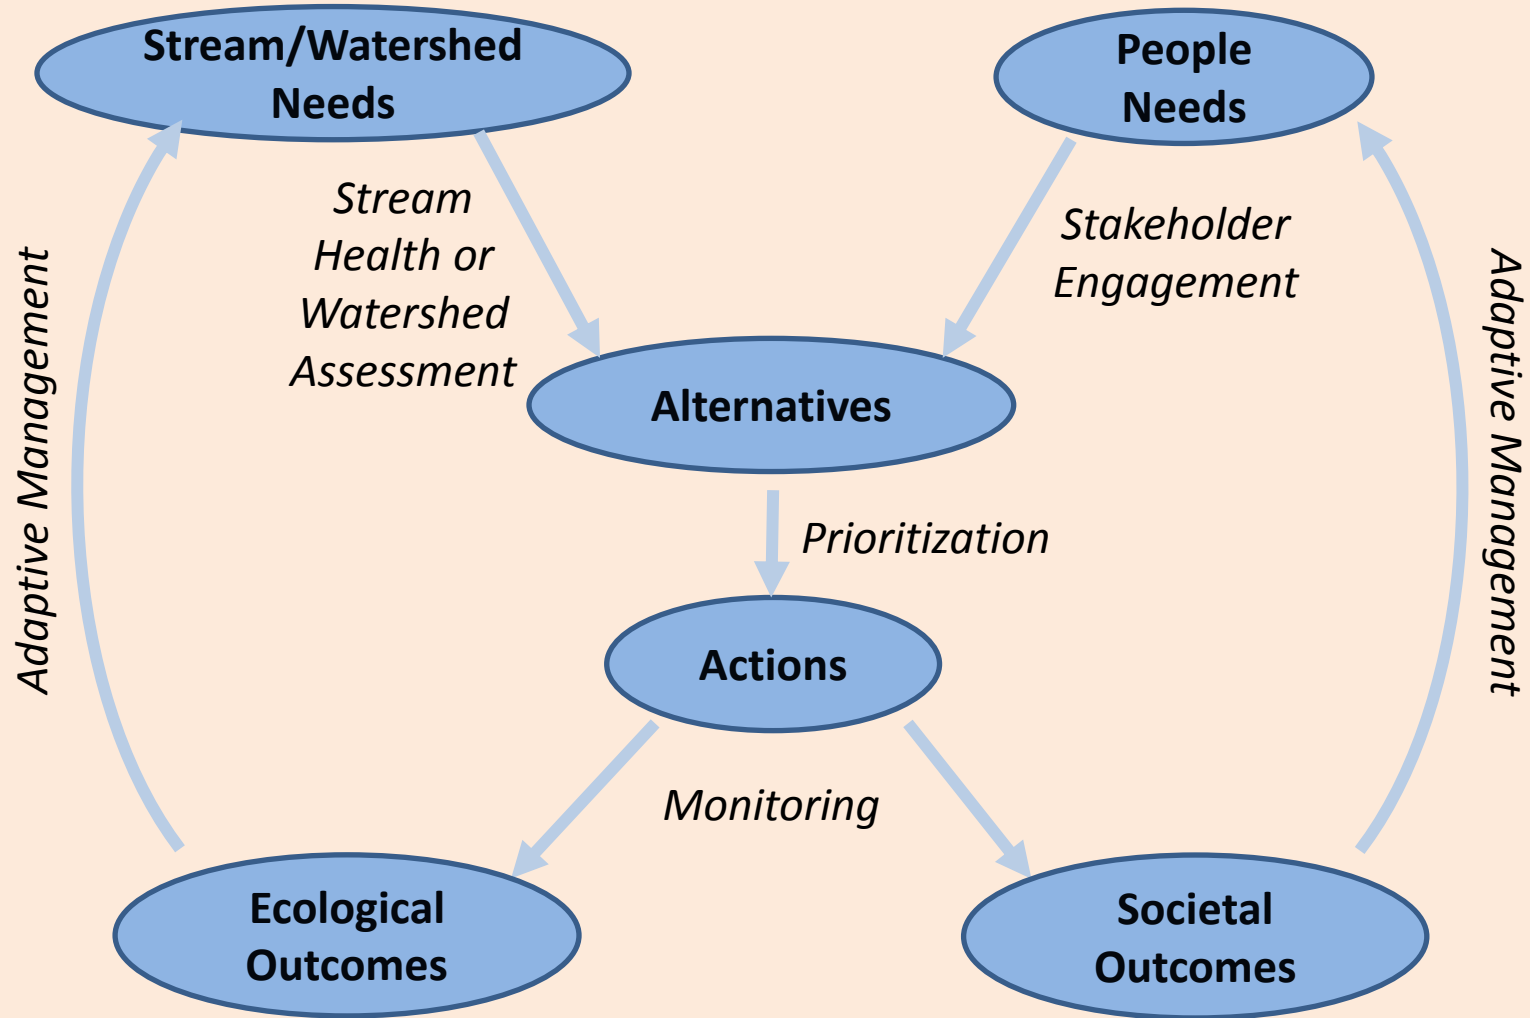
Stream/Watershed Needs

People Needs

Stream Health or Watershed Assessment

Stakeholder Engagement

Adaptive Management

Adaptive Management

Alternatives

Prioritization

Actions

Monitoring

Ecological Outcomes

Societal Outcomes